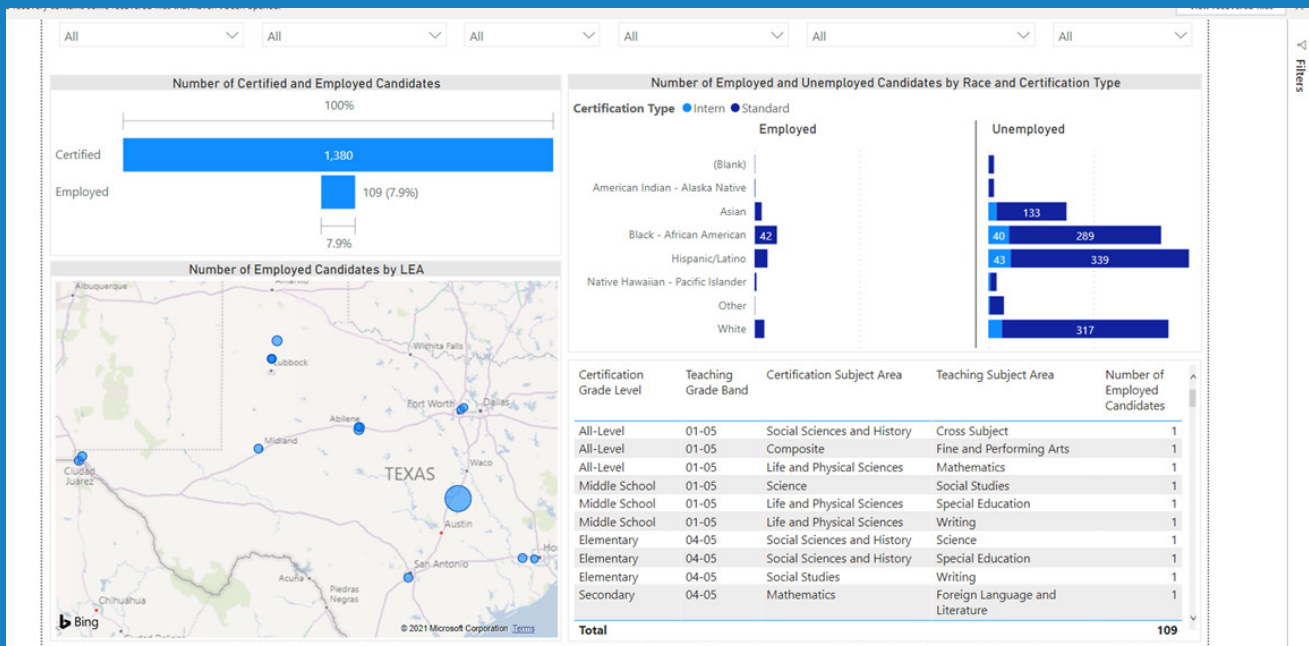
All
All
All
All
All
All

Filters

Number of Certified and Employed Candidates

100%

Certified 1,380

Employed 109 (7.9%)

7.9%

Number of Employed and Unemployed Candidates by Race and Certification Type

Certification Type ● Intern ● Standard

Employed

Unemployed

(Blank)
American Indian - Alaska Native
Asian 133
Black - African American 42 40 289
Hispanic/Latino 43 339
Native Hawaiian - Pacific Islander
Other
White 317

Number of Employed Candidates by LEA

Albuquerque
Lubbock
Wichita Falls
Fort Worth
Dallas
Abilene
Midland
Ciudad Juárez
TEXAS
Waco
Austin
San Antonio
Acuña
Piedras Negras
Chihuahua
Bing
© 2021 Microsoft Corporation Terms

| Certification Grade Level | Teaching Grade Band | Certification Subject Area | Teaching Subject Area | Number of Employed Candidates |
|---|---|---|---|---|
| All-Level | 01-05 | Social Sciences and History | Cross Subject | 1 |
| All-Level | 01-05 | Composite | Fine and Performing Arts | 1 |
| All-Level | 01-05 | Life and Physical Sciences | Mathematics | 1 |
| Middle School | 01-05 | Science | Social Studies | 1 |
| Middle School | 01-05 | Life and Physical Sciences | Special Education | 1 |
| Middle School | 01-05 | Life and Physical Sciences | Writing | 1 |
| Elementary | 04-05 | Social Sciences and History | Science | 1 |
| Elementary | 04-05 | Social Sciences and History | Special Education | 1 |
| Elementary | 04-05 | Social Studies | Writing | 1 |
| Secondary | 04-05 | Mathematics | Foreign Language and Literature | 1 |
| Total | | | | 109 |